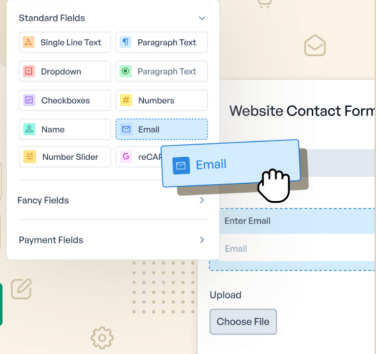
Standard Fields

Single Line Text
Paragraph Text
Dropdown
Paragraph Text
Checkboxes
Numbers
Name
Email
Number Slider
reCAP

Email

Fancy Fields

Payment Fields

Website Contact Form

Enter Email

Email

Upload

Choose File